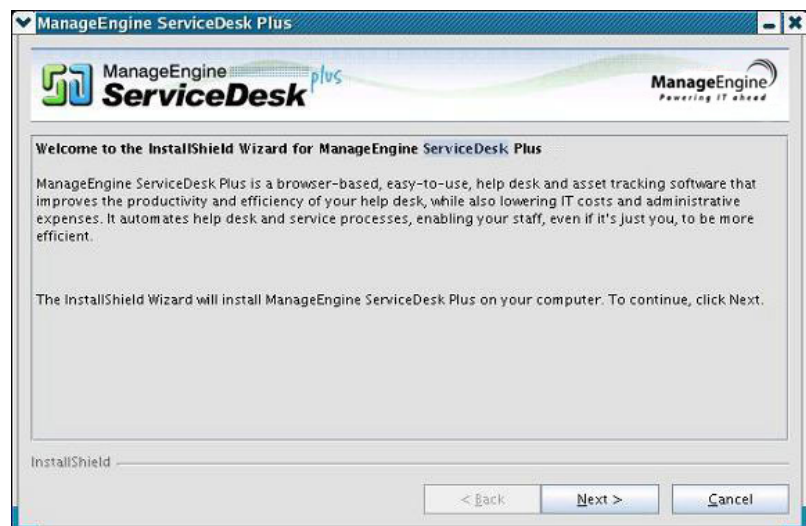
ManageEngine ServiceDesk Plus

ManageEngine ServiceDesk plus

ManageEngine Powering IT ahead

Welcome to the InstallShield Wizard for ManageEngine ServiceDesk Plus

ManageEngine ServiceDesk Plus is a browser-based, easy-to-use, help desk and asset tracking software that improves the productivity and efficiency of your help desk, while also lowering IT costs and administrative expenses. It automates help desk and service processes, enabling your staff, even if it's just you, to be more efficient.

The InstallShield Wizard will install ManageEngine ServiceDesk Plus on your computer. To continue, click Next.

InstallShield

< Back

Next >

Cancel